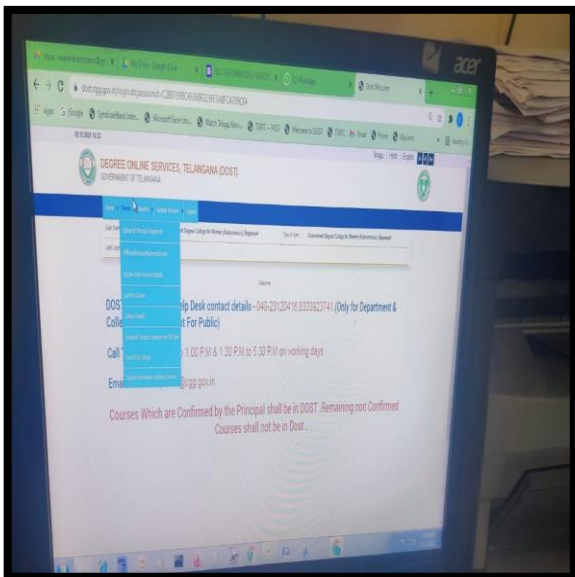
acer

dost.cgg.gov.in

Apps Google SyndicateBank Inter... Microsoft Excel Onl... Watch Telugu Movi... TSRTC - FRTS Welcome to DOST TSRTC Mail Home MyLearn

DEGREE ONLINE SERVICES, TELANGANA (DOST)
GOVERNMENT OF TELANGANA

Telugu Hindi English

Home Reports Student Services Logout

Degree College for Women (Autonomous), Begumpet

Type of User Government Begumpet College for Women (Autonomous), Begumpet

Welcome

DOST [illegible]lp Desk contact details - 040-23120416,8333923741 (Only for Department & Colle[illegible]t For Public)

Call T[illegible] 1.00 P.M & 1.30 P.M to 5.30 P.M on working days

Ema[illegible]gg.gov.in

Courses Which are Confirmed by the Principal shall be in DOST ,Remaining non Confirmed Courses shall not be in Dost .